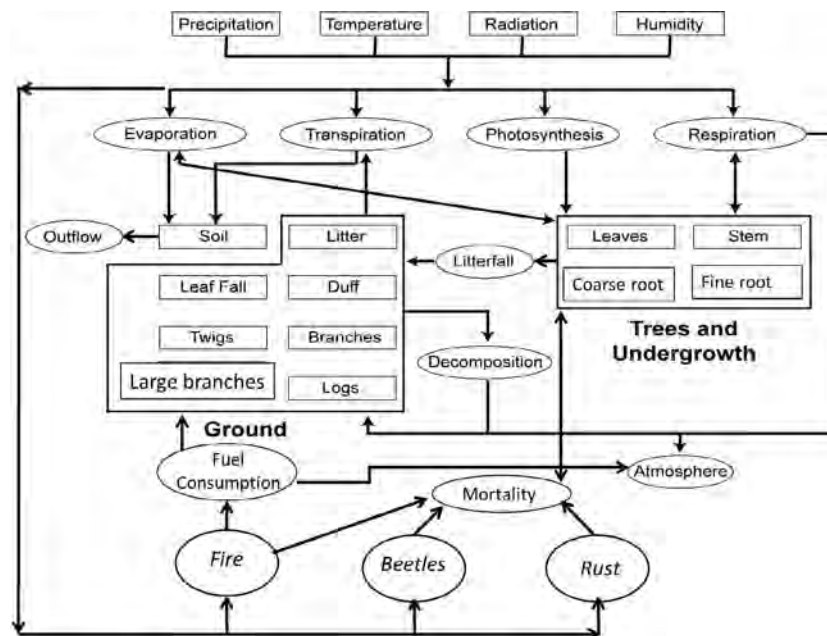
Precipitation
Temperature
Radiation
Humidity

Evaporation
Transpiration
Photosynthesis
Respiration

Outflow
Soil
Litter
Litterfall
Leaves
Stem
Coarse root
Fine root
Leaf Fall
Duff
Twigs
Branches
Large branches
Logs
Decomposition

Trees and Undergrowth

Ground

Fuel Consumption
Atmosphere
Mortality

Fire
Beetles
Rust